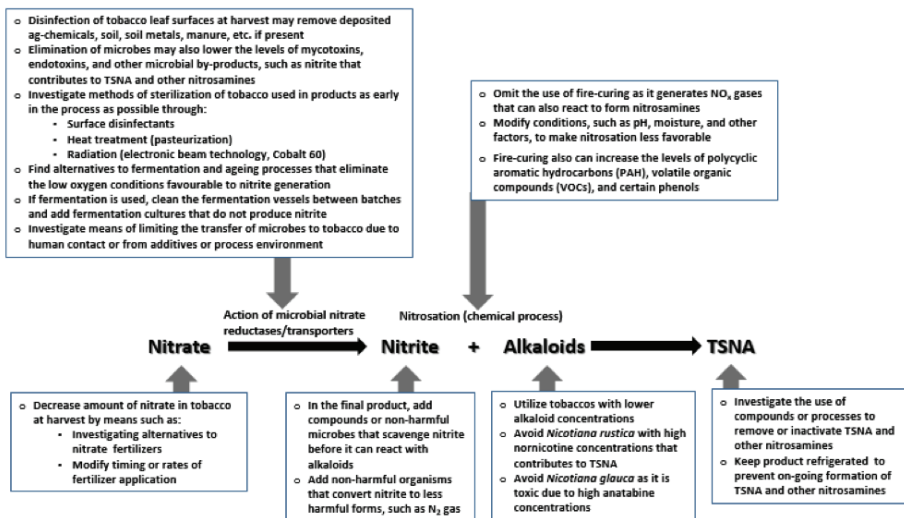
- Disinfection of tobacco leaf surfaces at harvest may remove deposited ag-chemicals, soil, soil metals, manure, etc. if present
- Elimination of microbes may also lower the levels of mycotoxins, endotoxins, and other microbial by-products, such as nitrite that contributes to TSNA and other nitrosamines
- Investigate methods of sterilization of tobacco used in products as early in the process as possible through:
  - Surface disinfectants
  - Heat treatment (pasteurization)
  - Radiation (electronic beam technology, Cobalt 60)
- Find alternatives to fermentation and ageing processes that eliminate the low oxygen conditions favourable to nitrite generation
- If fermentation is used, clean the fermentation vessels between batches and add fermentation cultures that do not produce nitrite
- Investigate means of limiting the transfer of microbes to tobacco due to human contact or from additives or process environment

- Omit the use of fire-curing as it generates $NO_x$ gases that can also react to form nitrosamines
- Modify conditions, such as pH, moisture, and other factors, to make nitrosation less favorable
- Fire-curing also can increase the levels of polycyclic aromatic hydrocarbons (PAH), volatile organic compounds (VOCs), and certain phenols

Action of microbial nitrate reductases/transporters

Nitrosation (chemical process)

Nitrate → Nitrite + Alkaloids → TSNA

- Decrease amount of nitrate in tobacco at harvest by means such as:
  - Investigating alternatives to nitrate fertilizers
  - Modify timing or rates of fertilizer application

- In the final product, add compounds or non-harmful microbes that scavenge nitrite before it can react with alkaloids
- Add non-harmful organisms that convert nitrite to less harmful forms, such as $N_2$ gas

- Utilize tobaccos with lower alkaloid concentrations
- Avoid *Nicotiana rustica* with high nornicotine concentrations that contributes to TSNA
- Avoid *Nicotiana glauca* as it is toxic due to high anatabine concentrations

- Investigate the use of compounds or processes to remove or inactivate TSNA and other nitrosamines
- Keep product refrigerated to prevent on-going formation of TSNA and other nitrosamines